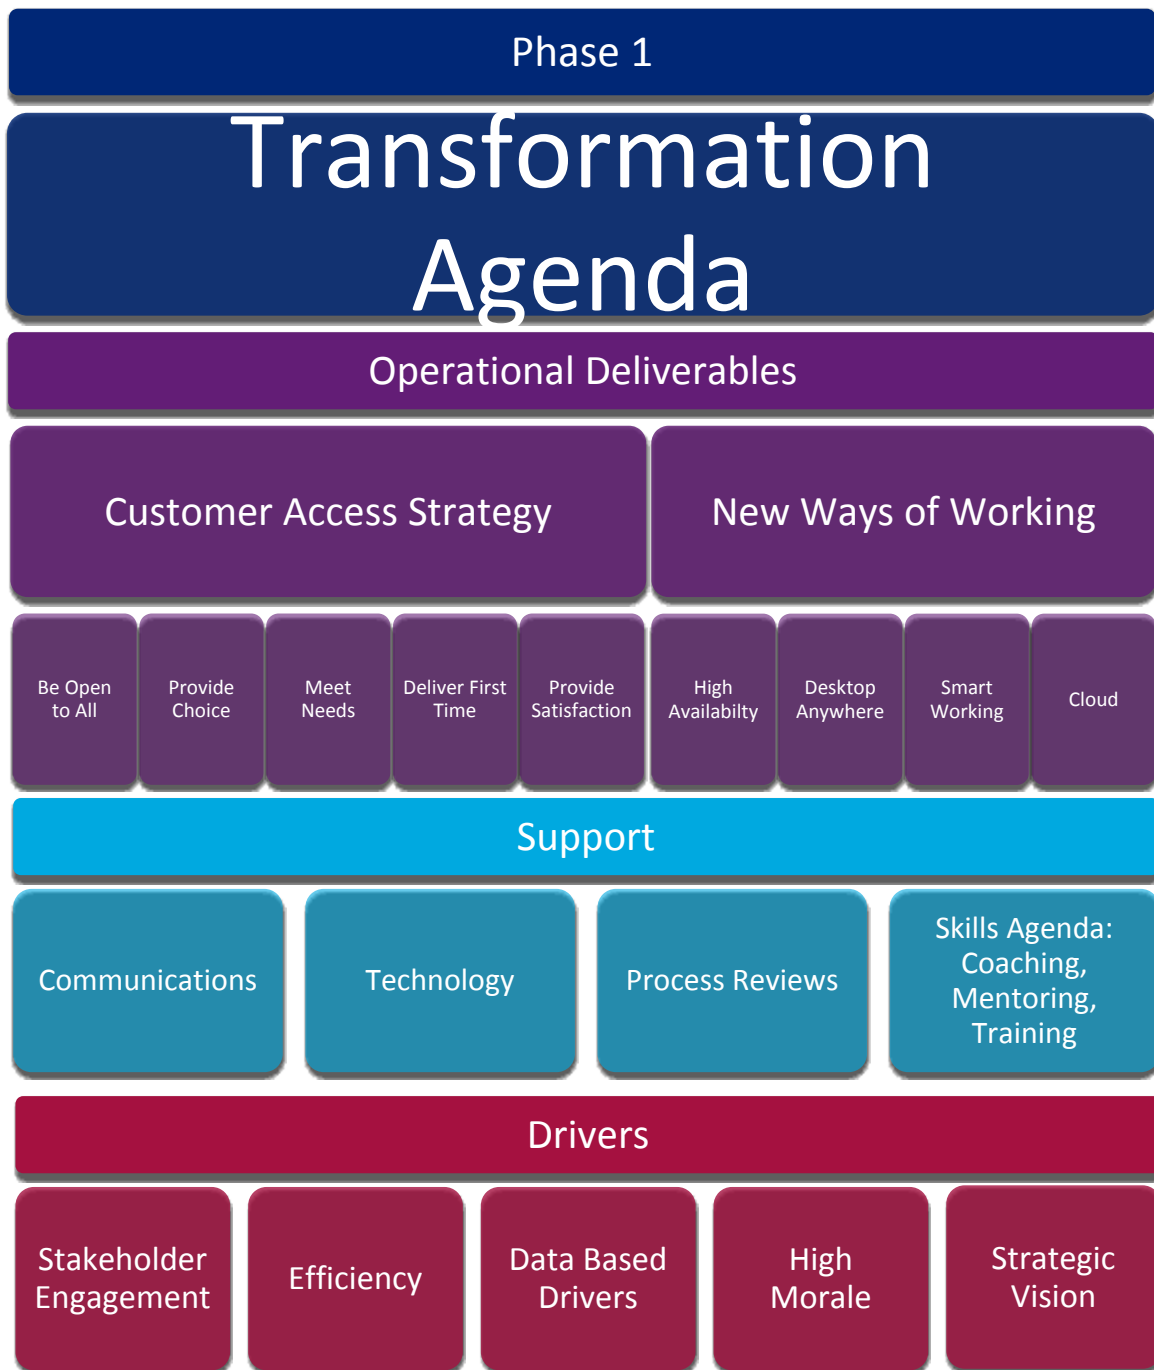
Phase 1

Transformation Agenda

Operational Deliverables

Customer Access Strategy

New Ways of Working

Be Open to All

Provide Choice

Meet Needs

Deliver First Time

Provide Satisfaction

High Availabilty

Desktop Anywhere

Smart Working

Cloud

Support

Communications

Technology

Process Reviews

Skills Agenda: Coaching, Mentoring, Training

Drivers

Stakeholder Engagement

Efficiency

Data Based Drivers

High Morale

Strategic Vision